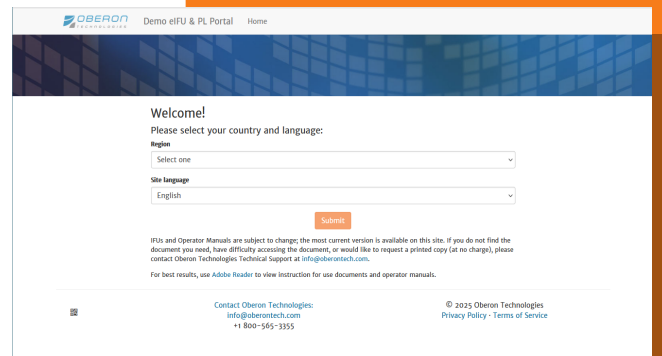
OBERON TECHNOLOGIES Demo eIFU & PL Portal Home

Welcome!

Please select your country and language:

Region

Select one

Site language

English

Submit

IFUs and Operator Manuals are subject to change; the most current version is available on this site. If you do not find the document you need, have difficulty accessing the document, or would like to request a printed copy (at no charge), please contact Oberon Technologies Technical Support at info@oberontech.com.

For best results, use Adobe Reader to view instruction for use documents and operator manuals.

Contact Oberon Technologies:
info@oberontech.com
+1 800-565-3355

© 2025 Oberon Technologies
Privacy Policy - Terms of Service